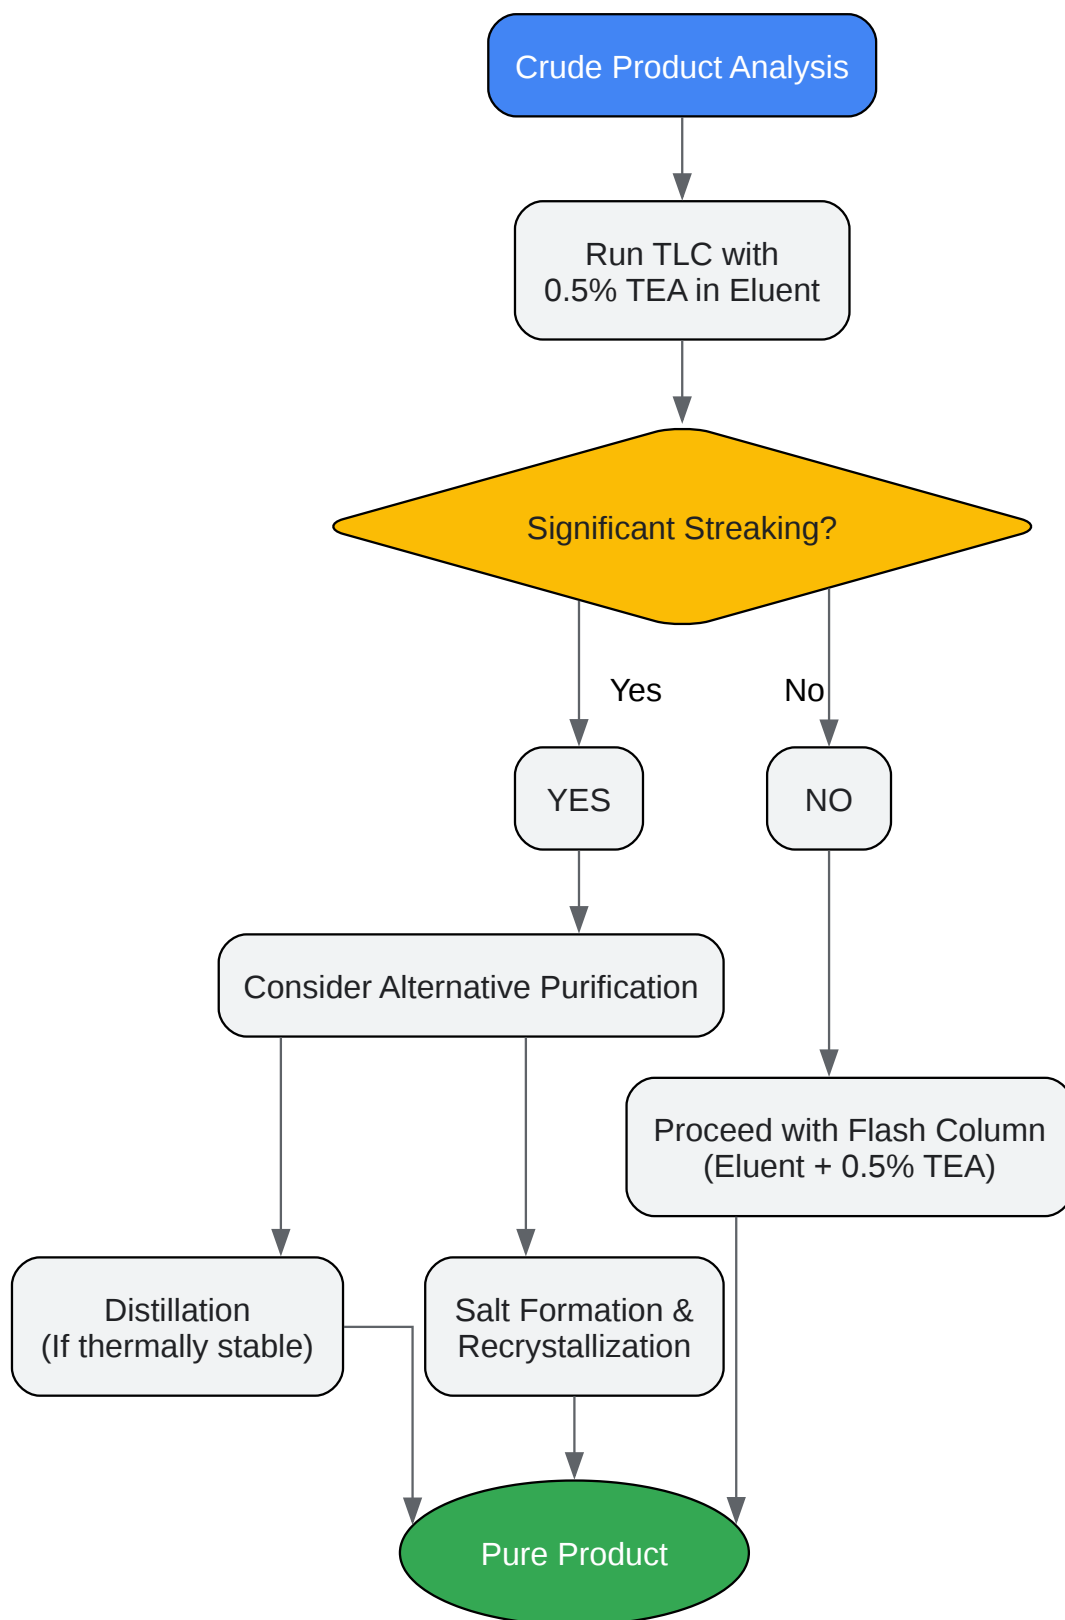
Crude Product Analysis

Run TLC with 0.5% TEA in Eluent

Significant Streaking?

Yes

No

YES

NO

Consider Alternative Purification

Proceed with Flash Column (Eluent + 0.5% TEA)

Distillation (If thermally stable)

Salt Formation & Recrystallization

Pure Product